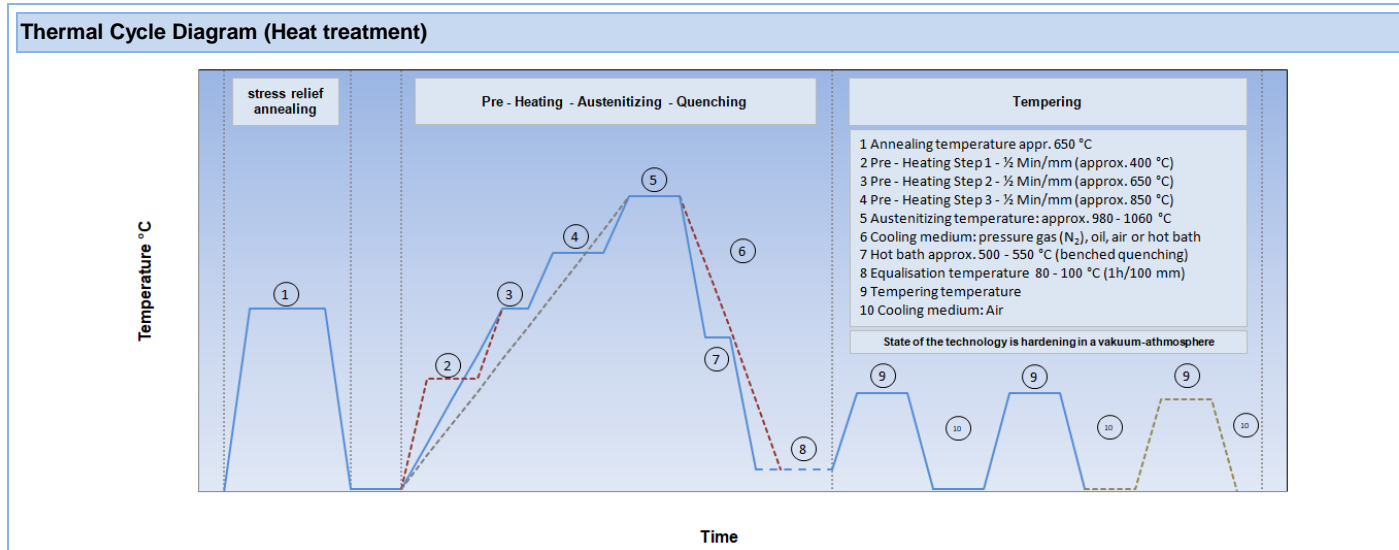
Thermal Cycle Diagram (Heat treatment)

stress relief annealing

Pre - Heating - Austenitizing - Quenching

Tempering

1 Annealing temperature appr. 650 °C
2 Pre - Heating Step 1 - ½ Min/mm (approx. 400 °C)
3 Pre - Heating Step 2 - ½ Min/mm (approx. 650 °C)
4 Pre - Heating Step 3 - ½ Min/mm (approx. 850 °C)
5 Austenitizing temperature: approx. 980 - 1060 °C
6 Cooling medium: pressure gas ($N_2$), oil, air or hot bath
7 Hot bath approx. 500 - 550 °C (benched quenching)
8 Equalisation temperature 80 - 100 °C (1h/100 mm)
9 Tempering temperature
10 Cooling medium: Air

State of the technology is hardening in a vakuum-athmosphere

Temperature °C

1

2

3

4

5

6

7

8

9

10

9

10

9

10

Time